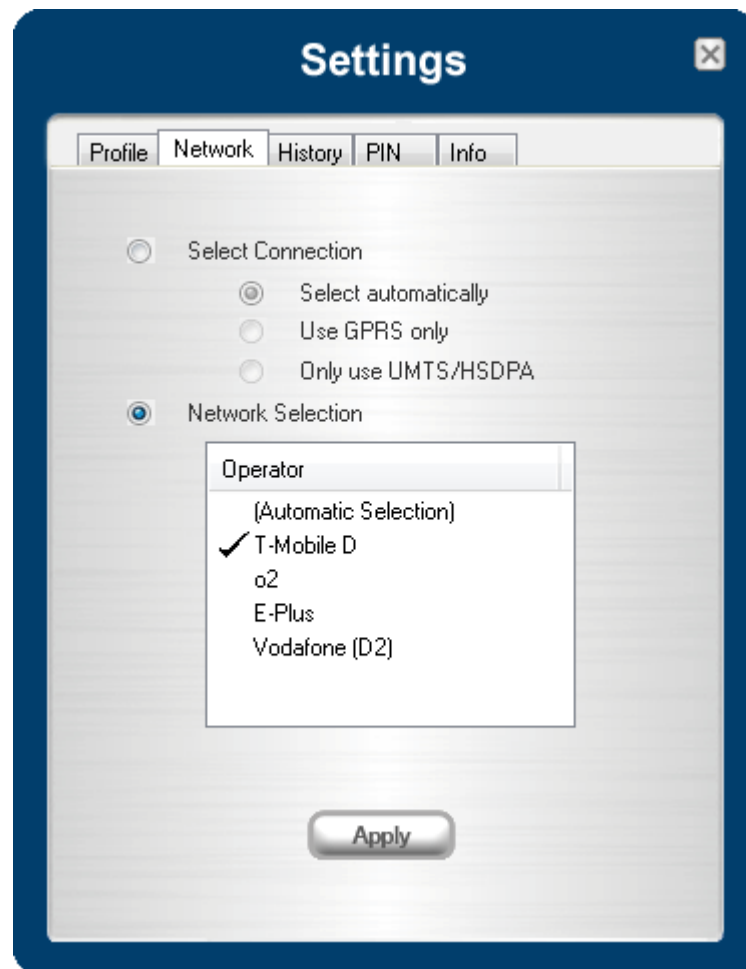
Settings

Profile Network History PIN Info

Select Connection

Select automatically

Use GPRS only

Only use UMTS/HSDPA

Network Selection

| Operator |
|---|
| (Automatic Selection) |
| ✓ T-Mobile D |
| o2 |
| E-Plus |
| Vodafone (D2) |

Apply